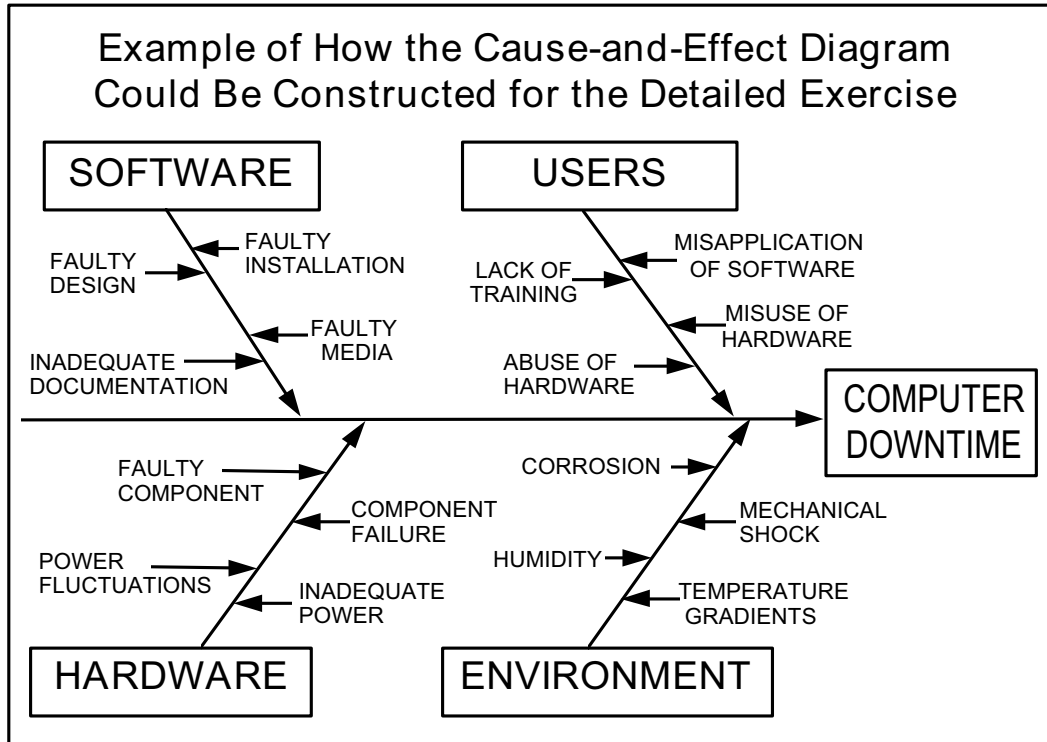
Example of How the Cause-and-Effect Diagram Could Be Constructed for the Detailed Exercise

SOFTWARE

FAULTY DESIGN

FAULTY INSTALLATION

FAULTY MEDIA

INADEQUATE DOCUMENTATION

USERS

LACK OF TRAINING

MISAPPLICATION OF SOFTWARE

MISUSE OF HARDWARE

ABUSE OF HARDWARE

COMPUTER DOWNTIME

FAULTY COMPONENT

COMPONENT FAILURE

POWER FLUCTUATIONS

INADEQUATE POWER

HARDWARE

CORROSION

MECHANICAL SHOCK

HUMIDITY

TEMPERATURE GRADIENTS

ENVIRONMENT